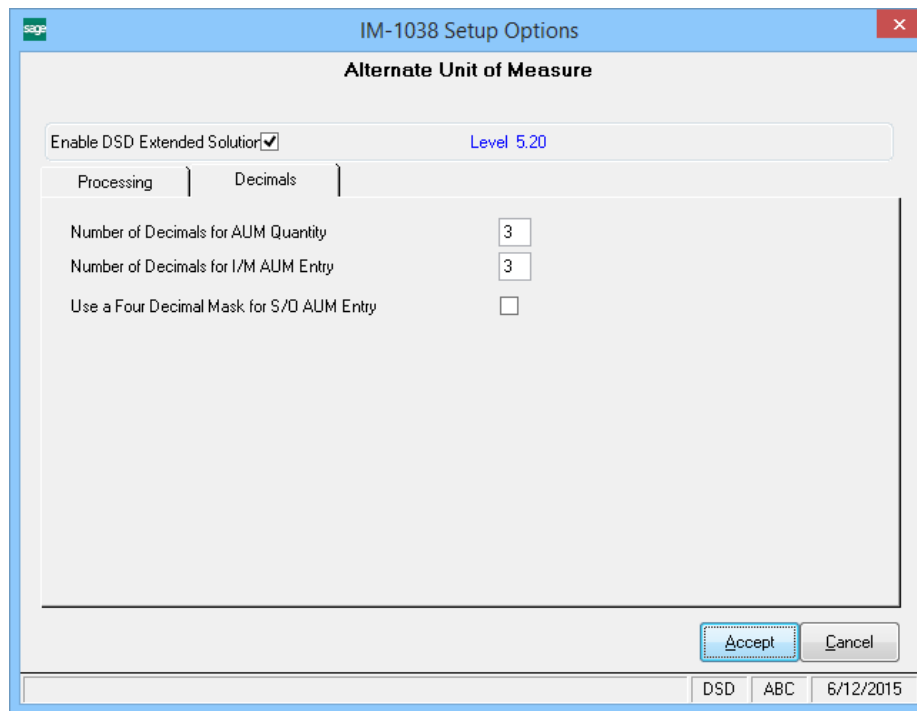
sage

IM-1038 Setup Options

Alternate Unit of Measure

Enable DSD Extended Solution ✓

Level 5.20

Processing

Decimals

Number of Decimals for AUM Quantity 3

Number of Decimals for I/M AUM Entry 3

Use a Four Decimal Mask for S/O AUM Entry

Accept

Cancel

DSD

ABC

6/12/2015